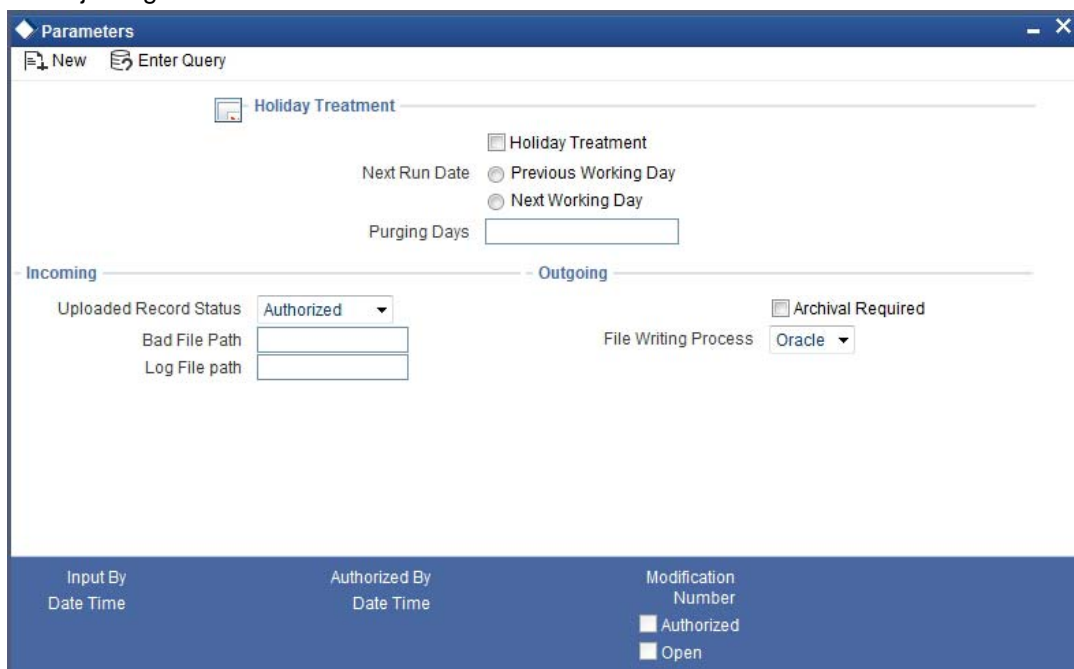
Parameters

New Enter Query

Holiday Treatment

Holiday Treatment

Next Run Date Previous Working Day

Next Working Day

Purging Days

Incoming

Uploaded Record Status Authorized

Bad File Path

Log File path

Outgoing

Archival Required

File Writing Process Oracle

Input By
Date Time

Authorized By
Date Time

Modification Number

Authorized

Open